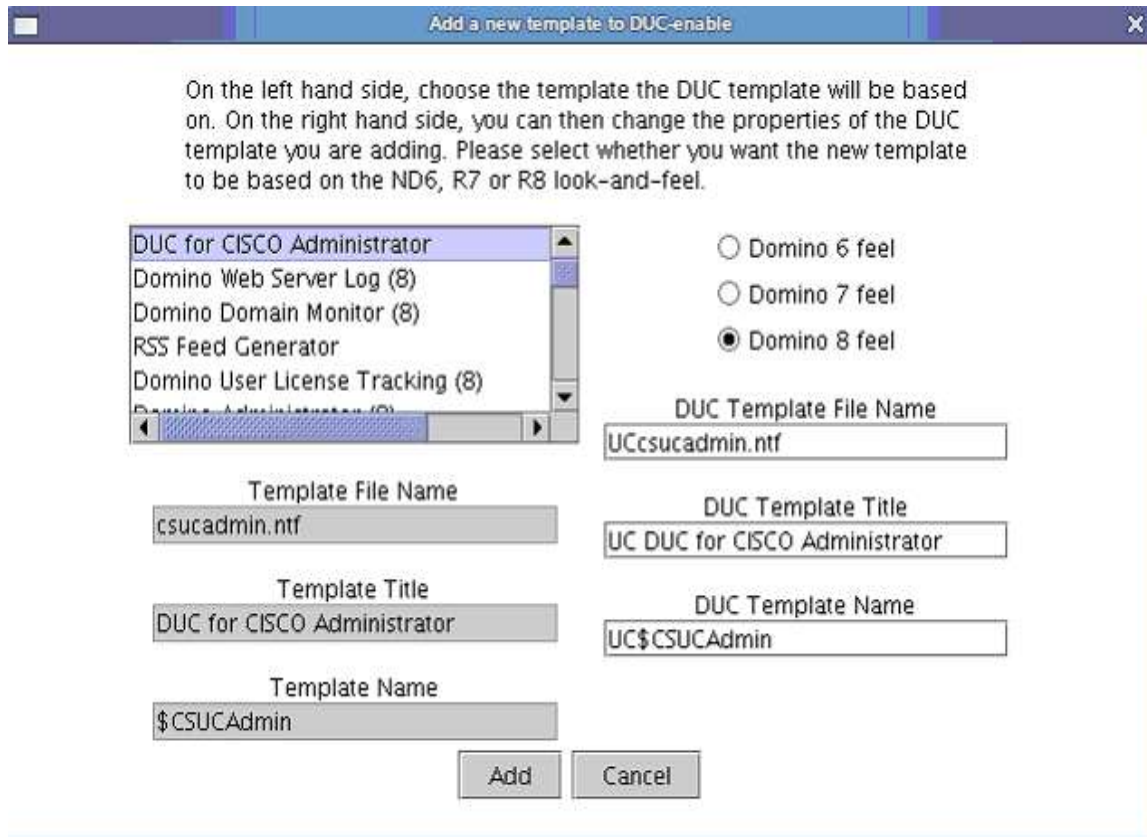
Add a new template to DUC-enable

On the left hand side, choose the template the DUC template will be based on. On the right hand side, you can then change the properties of the DUC template you are adding. Please select whether you want the new template to be based on the ND6, R7 or R8 look-and-feel.

DUC for CISCO Administrator
Domino Web Server Log (8)
Domino Domain Monitor (8)
RSS Feed Generator
Domino User License Tracking (8)
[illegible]

Domino 6 feel
Domino 7 feel
Domino 8 feel

DUC Template File Name
UCcsucadmin.ntf

Template File Name
csucadmin.ntf

DUC Template Title
UC DUC for CISCO Administrator

Template Title
DUC for CISCO Administrator

DUC Template Name
UC$CSUCAdmin

Template Name
$CSUCAdmin

Add
Cancel